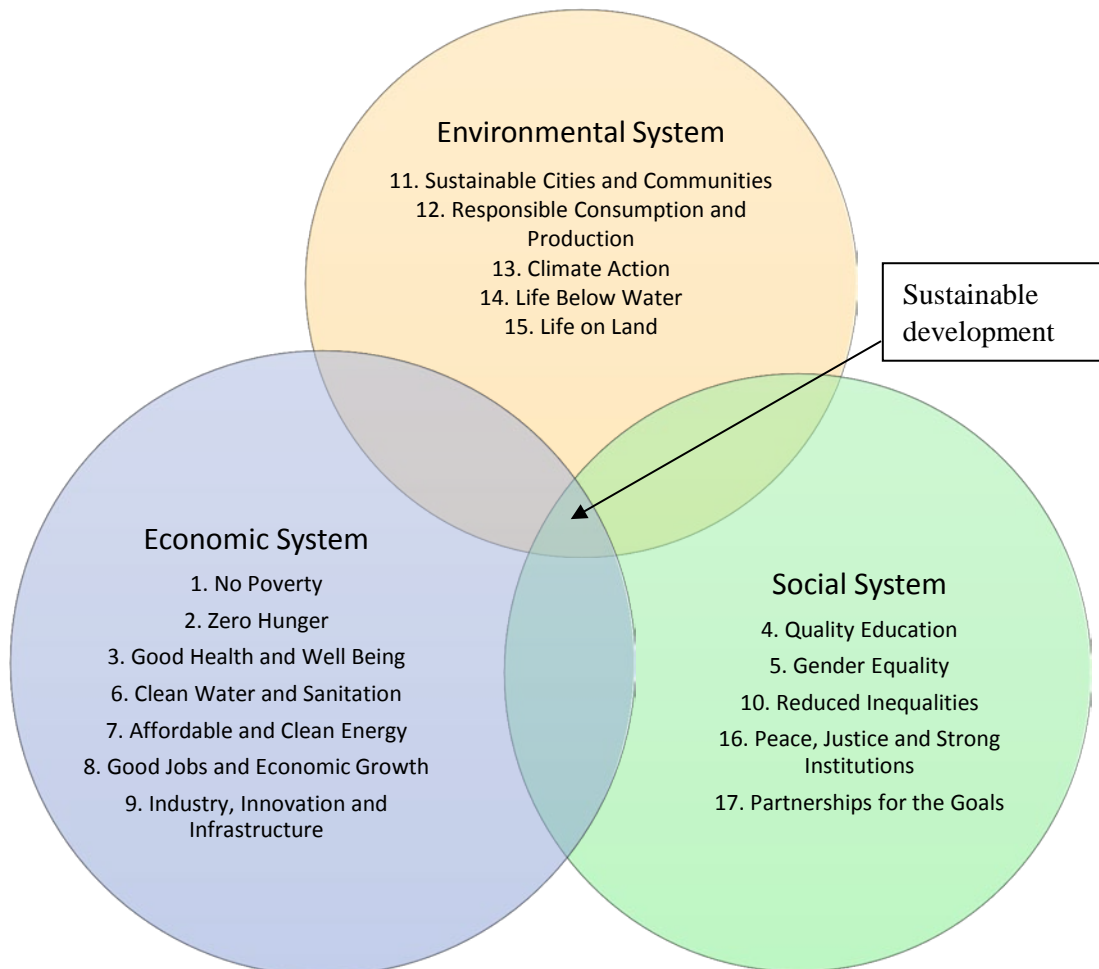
Environmental System

11. Sustainable Cities and Communities
12. Responsible Consumption and Production
13. Climate Action
14. Life Below Water
15. Life on Land

Sustainable development

Economic System

1. No Poverty
2. Zero Hunger
3. Good Health and Well Being
6. Clean Water and Sanitation
7. Affordable and Clean Energy
8. Good Jobs and Economic Growth
9. Industry, Innovation and Infrastructure

Social System

4. Quality Education
5. Gender Equality
10. Reduced Inequalities
16. Peace, Justice and Strong Institutions
17. Partnerships for the Goals